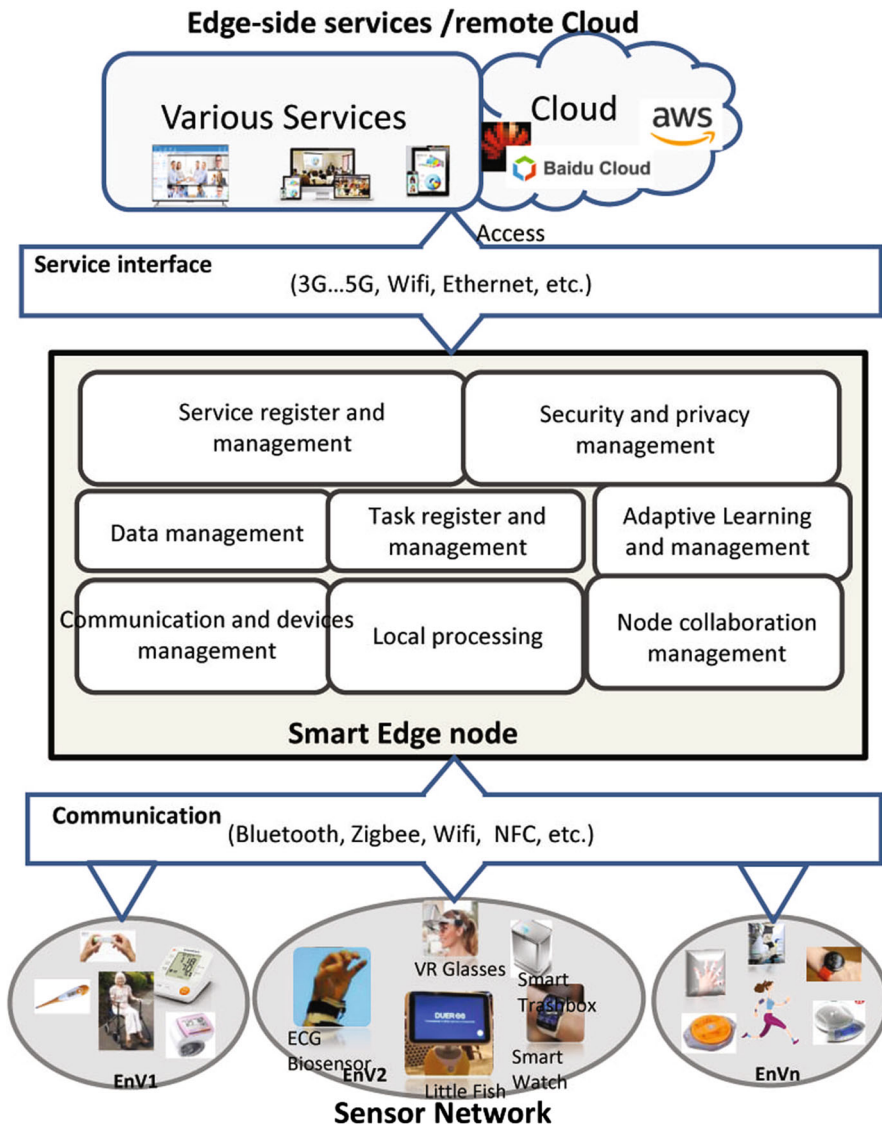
Edge-side services /remote Cloud

Various Services

Cloud

aws

Baidu Cloud

Access

Service interface

(3G…5G, Wifi, Ethernet, etc.)

Service register and management

Security and privacy management

Data management

Task register and management

Adaptive Learning and management

Communication and devices management

Local processing

Node collaboration management

Smart Edge node

Communication

(Bluetooth, Zigbee, Wifi, NFC, etc.)

VR Glasses

Smart Trashbox

DUER

ECG Biosensor

Smart Watch

Little Fish

EnV1

EnV2

EnVn

Sensor Network